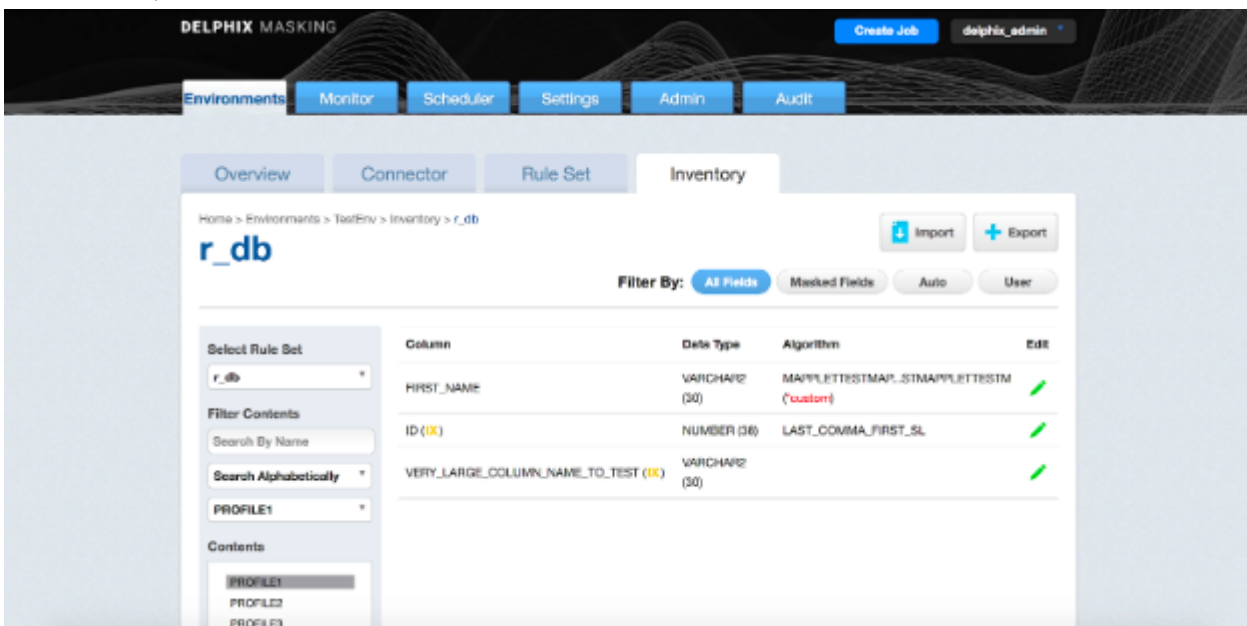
DELPHIX MASKING

Create Job delphix_admin

Environments Monitor Scheduler Settings Admin Audit

Overview Connector Rule Set Inventory

Home > Environments > TestEnv > Inventory > r_db

r_db

Import Export

Filter By: All Fields Masked Fields Auto User

Select Rule Set

r_db

Filter Contents

Search By Name

Search Alphabetically

PROFILE1

Contents

PROFILE1
PROFILE2
PROFILE3

| Column | Data Type | Algorithm | Edit |
|---|---|---|---|
| FIRST_NAME | VARCHAR2 (30) | MAPPLETTESTMAP...STMAPPLETTESTM (*custom) | |
| ID (IX) | NUMBER (38) | LAST_COMMA_FIRST_SL | |
| VERY_LARGE_COLUMN_NAME_TO_TEST (IX) | VARCHAR2 (30) | | |